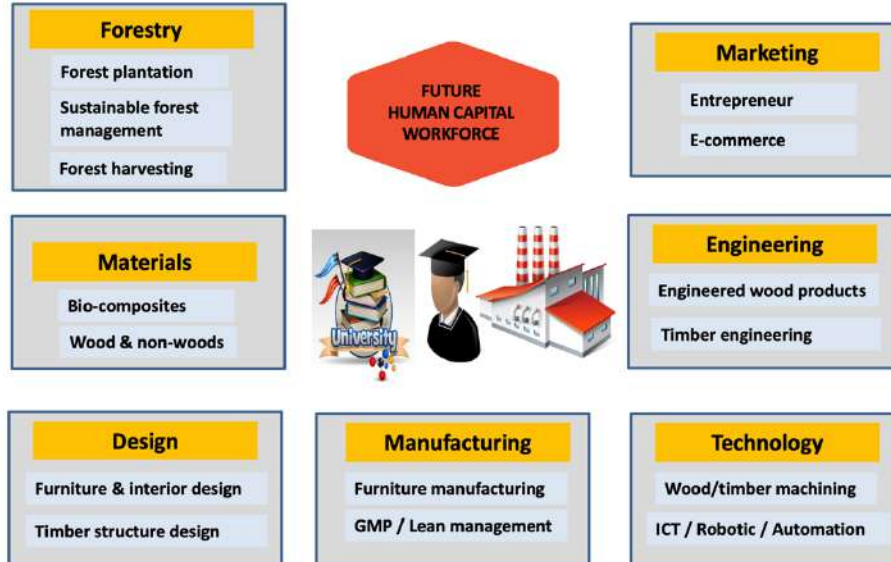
Forestry
Forest plantation
Sustainable forest management
Forest harvesting

FUTURE HUMAN CAPITAL WORKFORCE

Marketing
Entrepreneur
E-commerce

Materials
Bio-composites
Wood & non-woods

University

Engineering
Engineered wood products
Timber engineering

Design
Furniture & interior design
Timber structure design

Manufacturing
Furniture manufacturing
GMP / Lean management

Technology
Wood/timber machining
ICT / Robotic / Automation